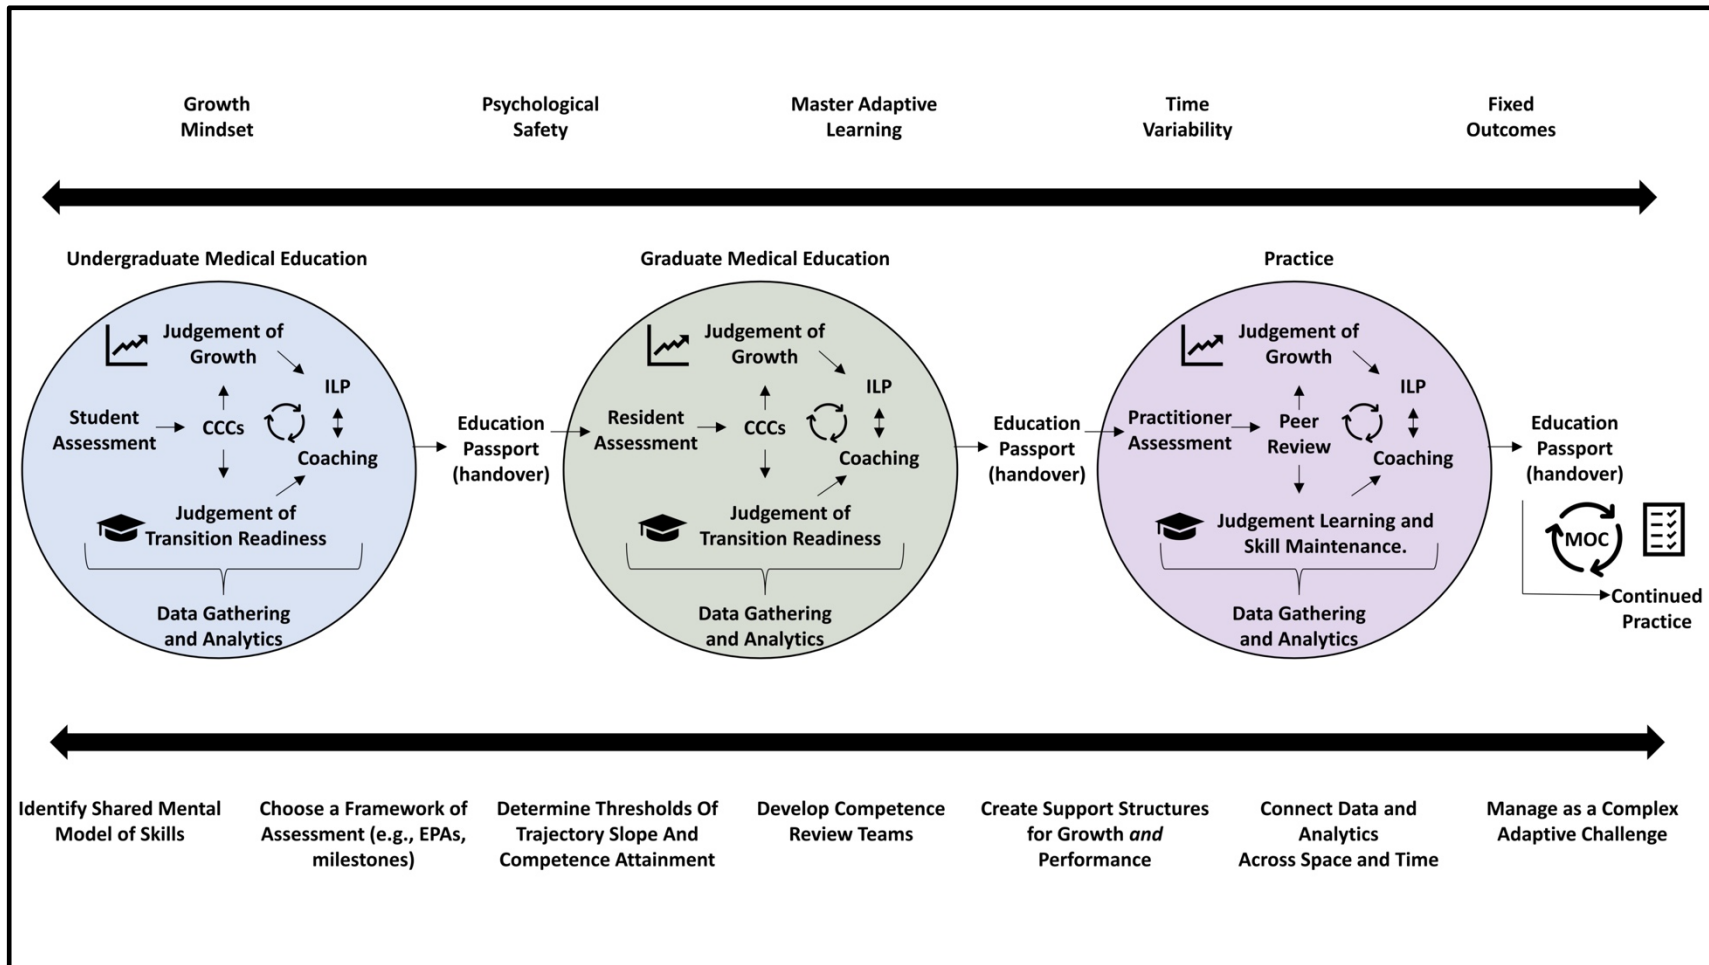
Growth Mindset

Psychological Safety

Master Adaptive Learning

Time Variability

Fixed Outcomes

Undergraduate Medical Education

Judgement of Growth

ILP

Student Assessment

CCCs

Coaching

Judgement of Transition Readiness

Data Gathering and Analytics

Education Passport (handover)

Graduate Medical Education

Judgement of Growth

ILP

Resident Assessment

CCCs

Coaching

Judgement of Transition Readiness

Data Gathering and Analytics

Education Passport (handover)

Practice

Judgement of Growth

ILP

Practitioner Assessment

Peer Review

Coaching

Judgement Learning and Skill Maintenance.

Data Gathering and Analytics

Education Passport (handover)

MOC

Continued Practice

Identify Shared Mental Model of Skills

Choose a Framework of Assessment (e.g., EPAs, milestones)

Determine Thresholds Of Trajectory Slope And Competence Attainment

Develop Competence Review Teams

Create Support Structures for Growth *and* Performance

Connect Data and Analytics Across Space and Time

Manage as a Complex Adaptive Challenge